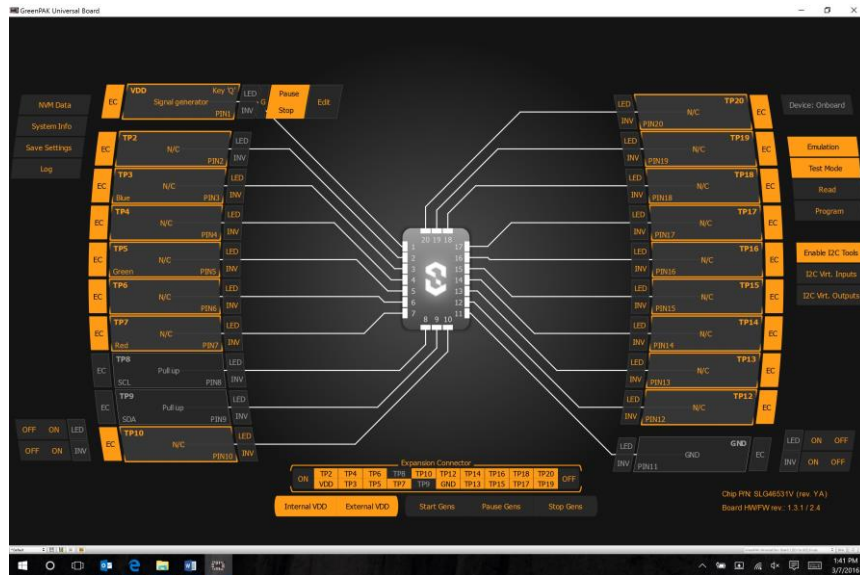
GreenPAK Universal Board

NVM Data
System Info
Save Settings
Log

EC VDD Signal generator Key PIN1 LED INV
Pause
Stop
Edit

EC TP2 N/C PIN2 LED INV
EC TP3 N/C Blue PIN3 LED INV
EC TP4 N/C PIN4 LED INV
EC TP5 N/C Green PIN5 LED INV
EC TP6 N/C PIN6 LED INV
EC TP7 N/C Red PIN7 LED INV
EC TP8 Pull up SCL PIN8 LED INV
EC TP9 Pull up SDA PIN9 LED INV
EC TP10 N/C PIN10 LED INV

OFF ON LED
OFF ON INV

20 19 18
1 2 3 4 5 6 7
17 16 15 14 13 12 11
8 9 10

LED INV TP20 N/C PIN20 EC
LED INV TP19 N/C PIN19 EC
LED INV TP18 N/C PIN18 EC
LED INV TP17 N/C PIN17 EC
LED INV TP16 N/C PIN16 EC
LED INV TP15 N/C PIN15 EC
LED INV TP14 N/C PIN14 EC
LED INV TP13 N/C PIN13 EC
LED INV TP12 N/C PIN12 EC
LED INV GND GND PIN11 EC

Device: Onboard
Emulation
Test Mode
Read
Program
Enable I2C Tools
I2C Virt. Inputs
I2C Virt. Outputs

LED ON OFF
INV ON OFF

Expansion Connector
| ON | TP2 | TP4 | TP6 | TP8 | TP10 | TP12 | TP14 | TP16 | TP18 | TP20 | OFF |
|---|---|---|---|---|---|---|---|---|---|---|---|
| | VDD | TP3 | TP5 | TP7 | TP9 | GND | TP13 | TP15 | TP17 | TP19 | |

Internal VDD
External VDD
Start Gens
Pause Gens
Stop Gens

Chip P/N: SLG46531V (rev. YA)
Board HW/FW rev.: 1.3.1 / 2.4

1:41 PM
3/7/2016